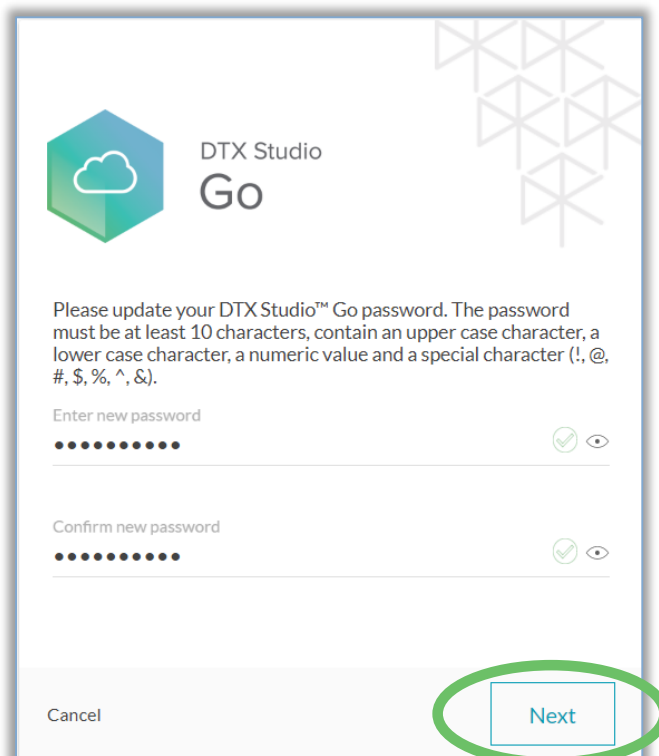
DTX Studio
Go

Please update your DTX Studio™ Go password. The password must be at least 10 characters, contain an upper case character, a lower case character, a numeric value and a special character (!, @, #, $, %, ^, &).

Enter new password
••••••••••

Confirm new password
••••••••••

Cancel

Next